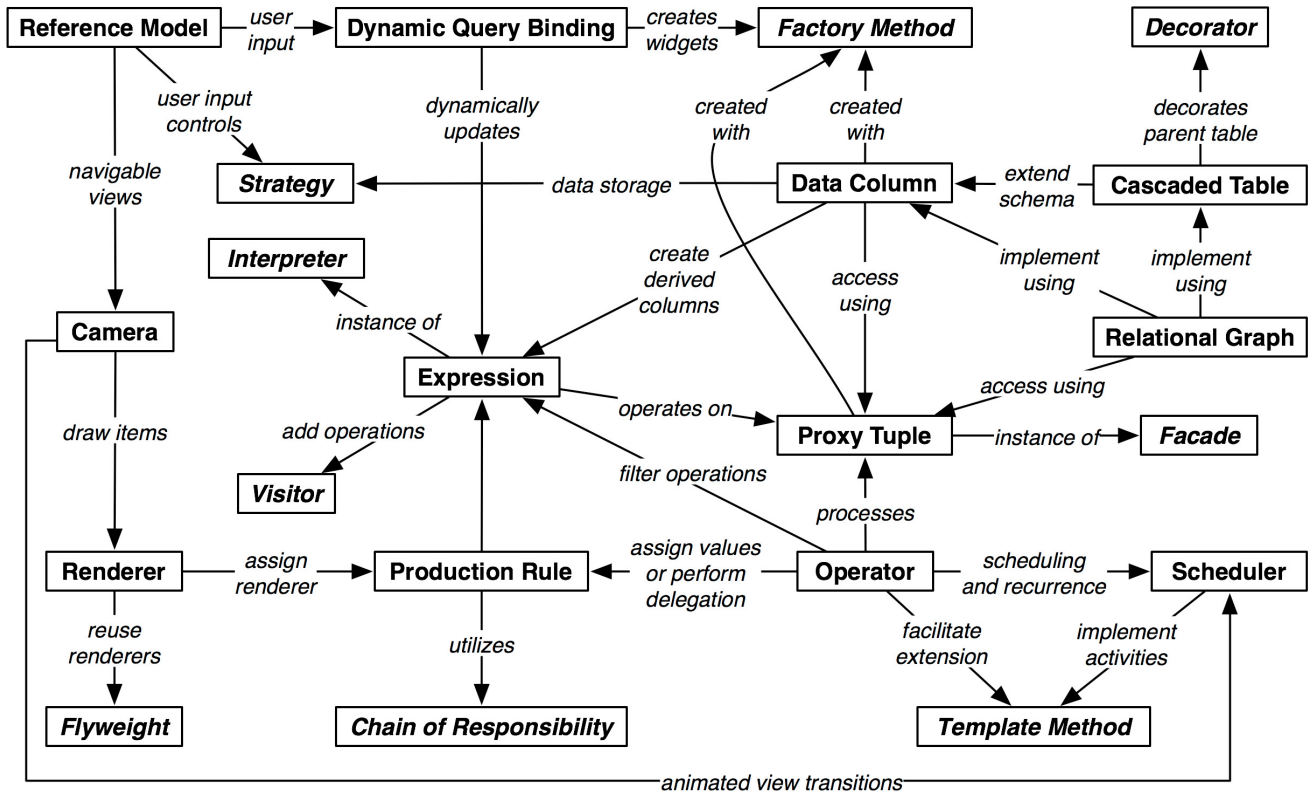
Reference Model
user input
Dynamic Query Binding
creates widgets
Factory Method
Decorator
user input controls
dynamically updates
created with
created with
decorates parent table
navigable views
Strategy
data storage
Data Column
extend schema
Cascaded Table
Interpreter
create derived columns
access using
implement using
implement using
Camera
instance of
Relational Graph
Expression
access using
operates on
Proxy Tuple
instance of
Facade
draw items
add operations
Visitor
filter operations
processes
Renderer
assign renderer
Production Rule
assign values or perform delegation
Operator
scheduling and recurrence
Scheduler
reuse renderers
utilizes
facilitate extension
implement activities
Flyweight
Chain of Responsibility
Template Method
animated view transitions